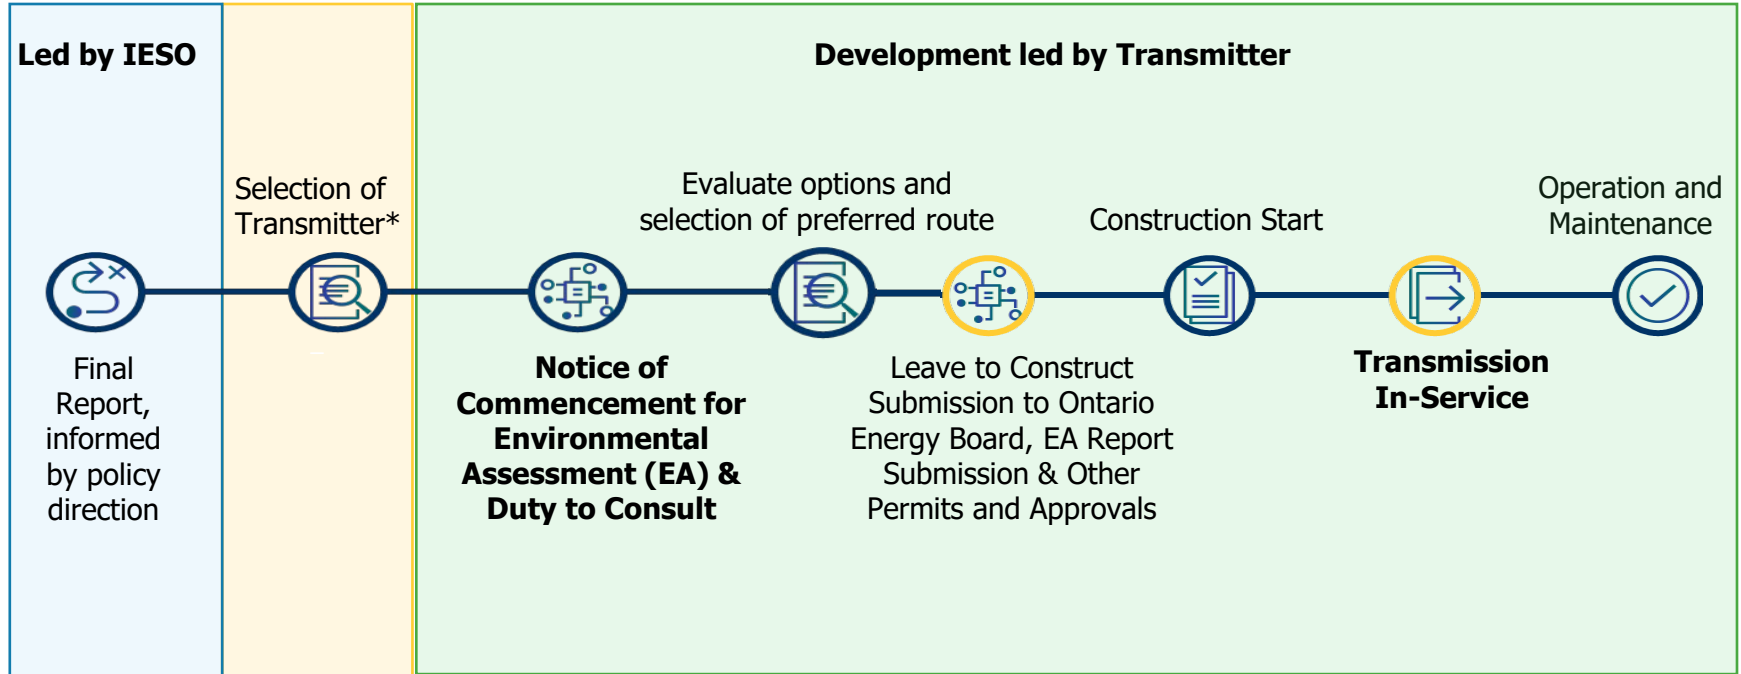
Led by IESO

Development led by Transmitter

Selection of Transmitter*

Evaluate options and selection of preferred route

Construction Start

Operation and Maintenance

Final Report, informed by policy direction

**Notice of Commencement for Environmental Assessment (EA) & Duty to Consult**

Leave to Construct Submission to Ontario Energy Board, EA Report Submission & Other Permits and Approvals

**Transmission In-Service**